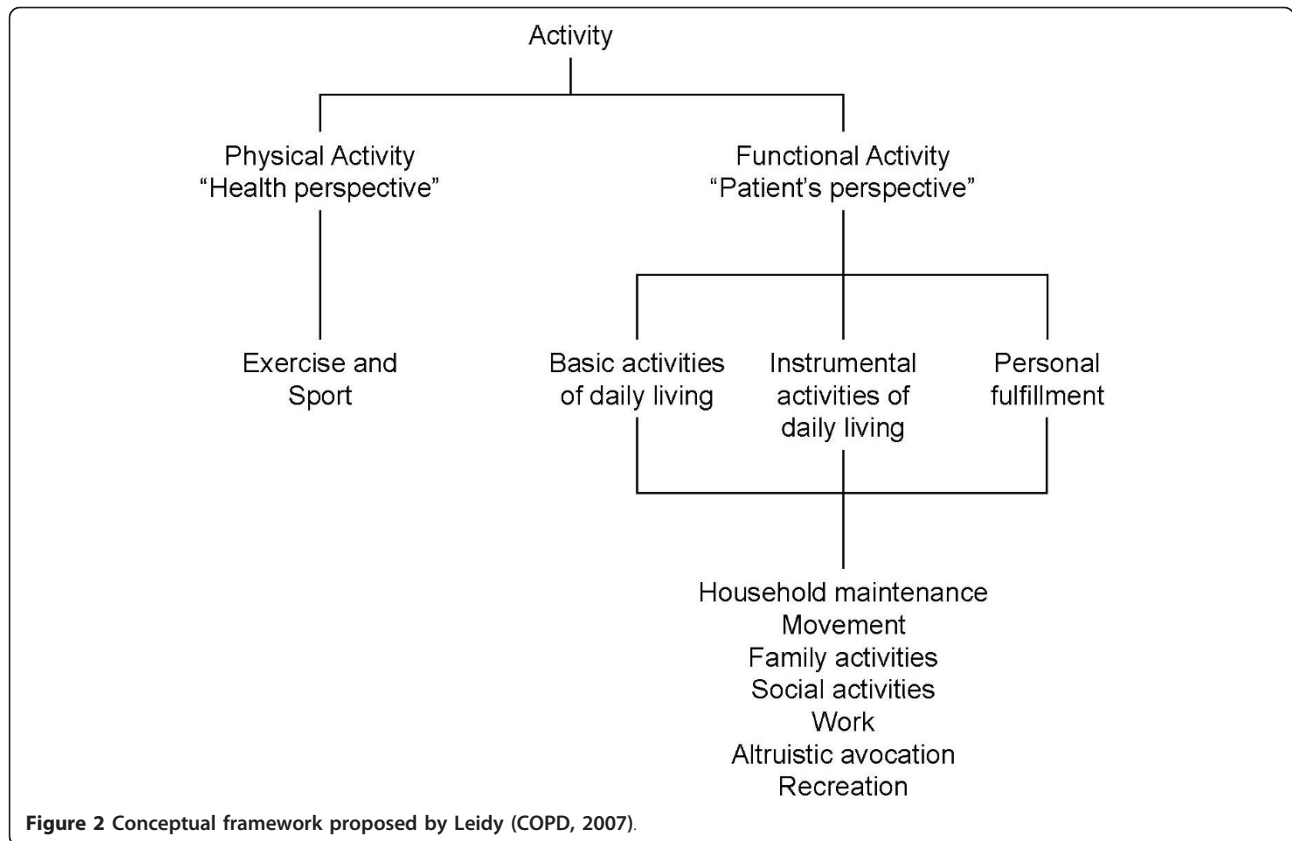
Activity

Physical Activity
“Health perspective”

Functional Activity
“Patient’s perspective”

Exercise and Sport

Basic activities of daily living

Instrumental activities of daily living

Personal fulfillment

Household maintenance
Movement
Family activities
Social activities
Work
Altruistic avocation
Recreation

**Figure 2 Conceptual framework proposed by Leidy (COPD, 2007).**